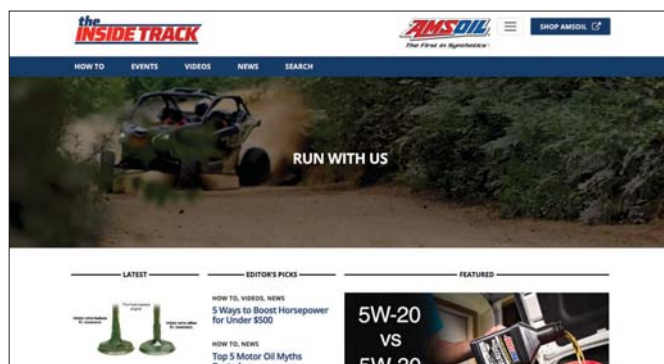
the INSIDE TRACK

AMSOIL The First in Synthetics

SHOP AMSOIL

HOW TO EVENTS VIDEOS NEWS SEARCH

RUN WITH US

LATEST

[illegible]

EDITOR'S PICKS

HOW TO, VIDEOS, NEWS
5 Ways to Boost Horsepower for Under $500

HOW TO, NEWS
Top 5 Motor Oil Myths

FEATURED

5W-20
VS
5W-30